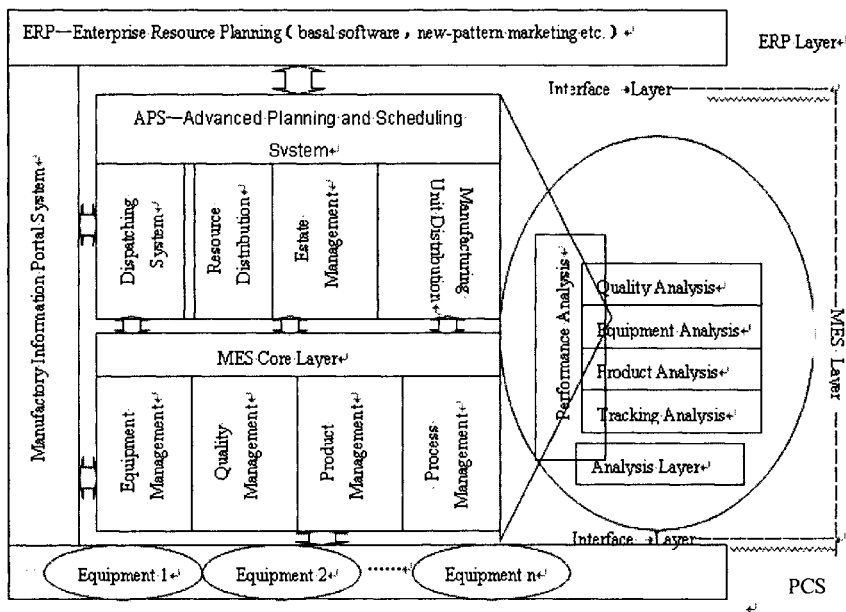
ERP—Enterprise Resource Planning ( basal software , new-pattern marketing etc. )

ERP Layer

Interface Layer

Manufactory Information Portal System

APS—Advanced Planning and Scheduling System

Dispatching System

Resource Distribution

Estate Management

Manufacturing Unit Distribution

MES Core Layer

Equipment Management

Quality Management

Product Management

Process Management

Performance Analysis

Quality Analysis

Equipment Analysis

Product Analysis

Tracking Analysis

Analysis Layer

MES Layer

Interface Layer

Equipment 1

Equipment 2

Equipment n

PCS